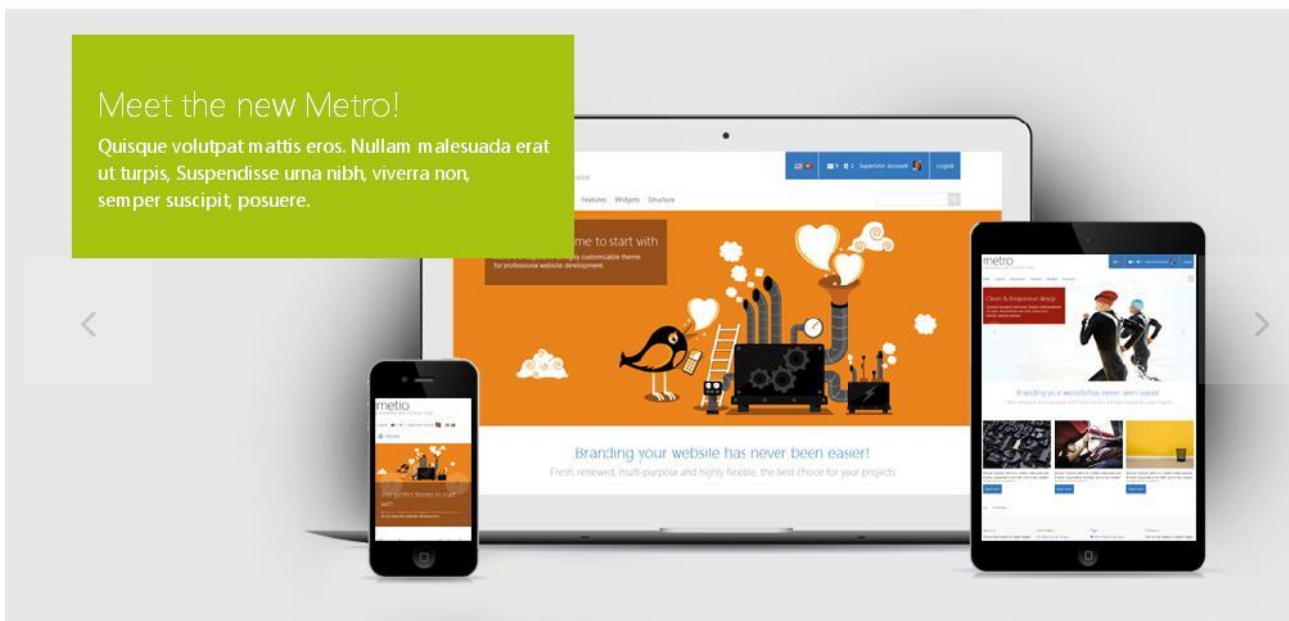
Meet the new Metro!

Quisque volutpat mattis eros. Nullam malesuada erat ut turpis, Suspendisse urna nibh, viverra non, semper suscipit, posuere.

Logout

Features Widgets Structure

me to start with

for professional website development.

Branding your website has never been easier!

Fresh, renewed, multi-purpose and highly flexible, the best choice for your projects

metro

Clean & Responsive design

Branding your website has never been easier!

metro

The perfect theme to start with